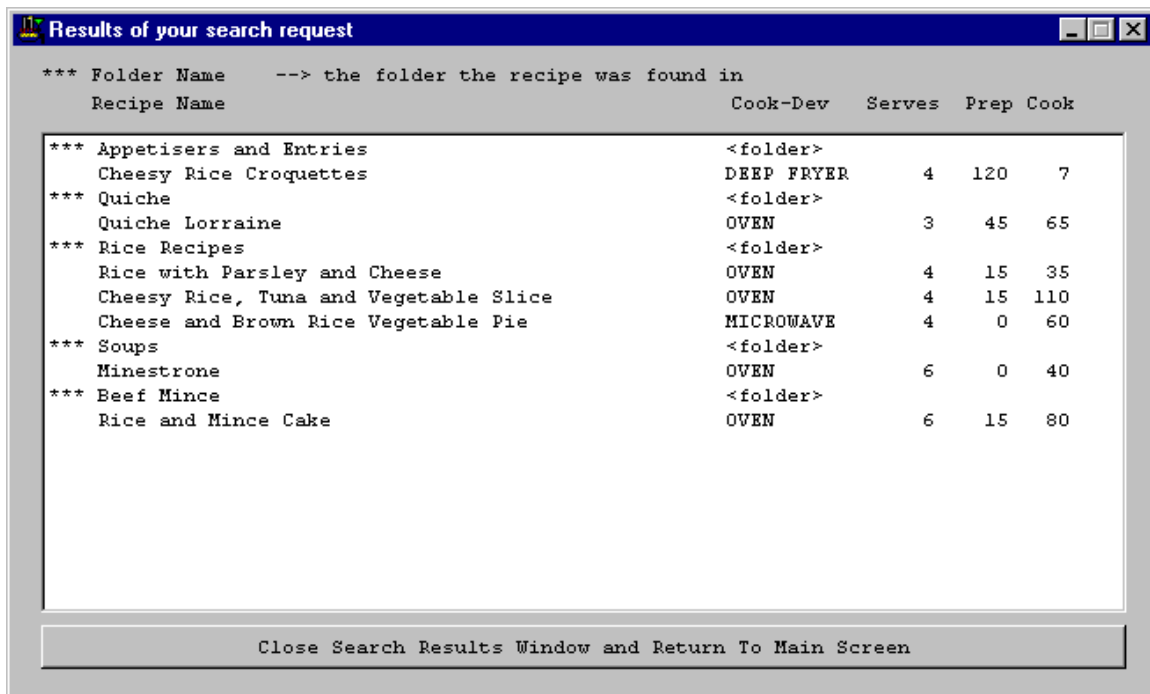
Results of your search request

*** Folder Name --> the folder the recipe was found in
Recipe Name Cook-Dev Serves Prep Cook

| | Cook-Dev | Serves | Prep | Cook |
|---|---|---|---|---|
| *** Appetisers and Entries | <folder> | | | |
| Cheesy Rice Croquettes | DEEP FRYER | 4 | 120 | 7 |
| *** Quiche | <folder> | | | |
| Quiche Lorraine | OVEN | 3 | 45 | 65 |
| *** Rice Recipes | <folder> | | | |
| Rice with Parsley and Cheese | OVEN | 4 | 15 | 35 |
| Cheesy Rice, Tuna and Vegetable Slice | OVEN | 4 | 15 | 110 |
| Cheese and Brown Rice Vegetable Pie | MICROWAVE | 4 | 0 | 60 |
| *** Soups | <folder> | | | |
| Minestrone | OVEN | 6 | 0 | 40 |
| *** Beef Mince | <folder> | | | |
| Rice and Mince Cake | OVEN | 6 | 15 | 80 |

Close Search Results Window and Return To Main Screen